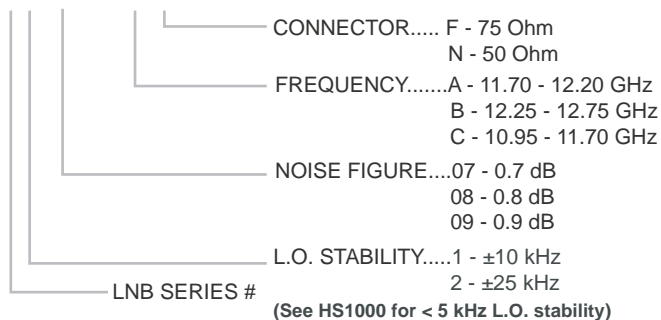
CONNECTOR..... F - 75 Ohm
N - 50 Ohm

FREQUENCY.......A - 11.70 - 12.20 GHz
B - 12.25 - 12.75 GHz
C - 10.95 - 11.70 GHz

NOISE FIGURE....07 - 0.7 dB
08 - 0.8 dB
09 - 0.9 dB

L.O. STABILITY.....1 - ±10 kHz
2 - ±25 kHz

LNB SERIES #

(See HS1000 for < 5 kHz L.O. stability)